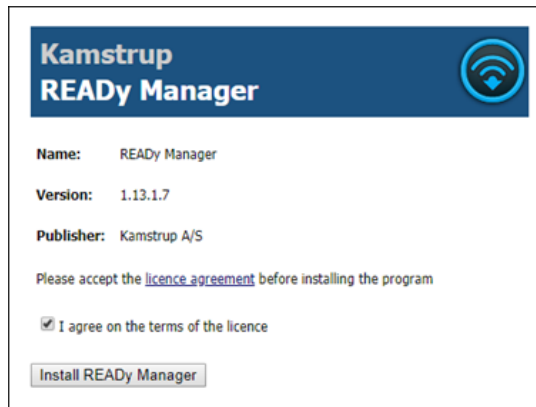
Kamstrup
READy Manager

| Name: | READy Manager |
|---|---|
| Version: | 1.13.1.7 |
| Publisher: | Kamstrup A/S |

Please accept the licence agreement before installing the program

I agree on the terms of the licence

Install READy Manager